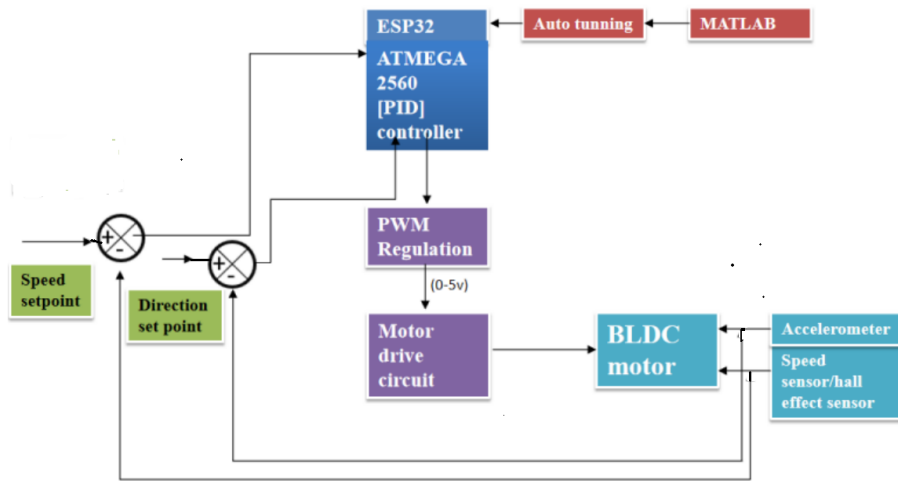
ESP32

Auto tunning

MATLAB

ATMEGA 2560 [PID] controller

+
-

+
-

Speed setpoint

Direction set point

PWM Regulation

(0-5v)

Motor drive circuit

BLDC motor

Accelerometer

Speed sensor/hall effect sensor